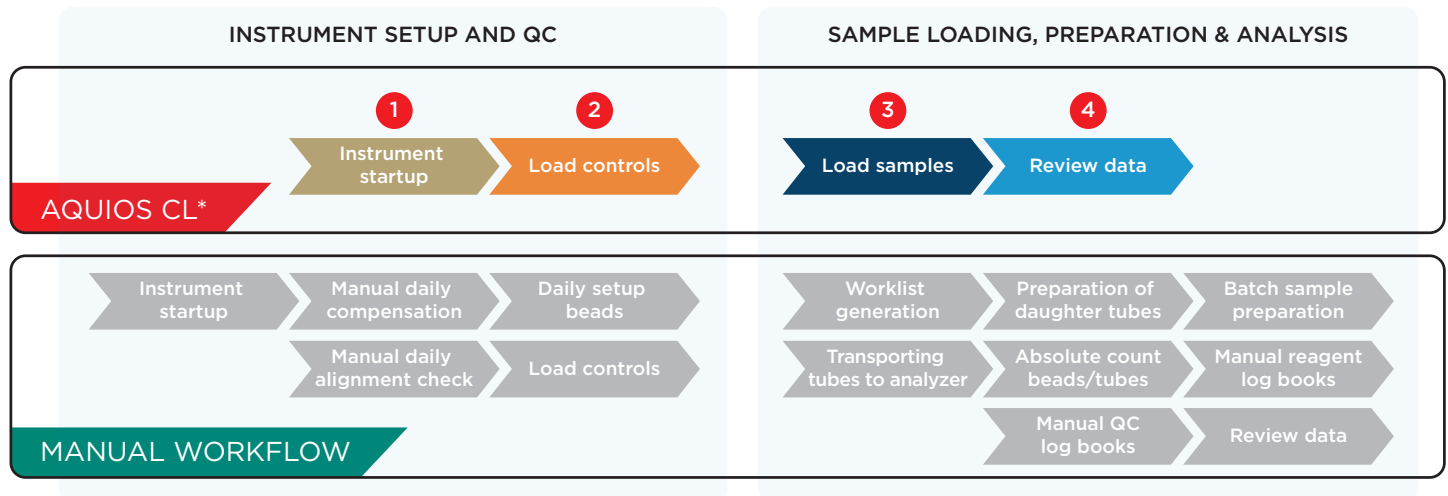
INSTRUMENT SETUP AND QC

SAMPLE LOADING, PREPARATION & ANALYSIS

1 Instrument startup

2 Load controls

3 Load samples

4 Review data

AQUIOS CL*

Instrument startup

Manual daily compensation

Daily setup beads

Manual daily alignment check

Load controls

Worklist generation

Preparation of daughter tubes

Batch sample preparation

Transporting tubes to analyzer

Absolute count beads/tubes

Manual reagent log books

Manual QC log books

Review data

MANUAL WORKFLOW